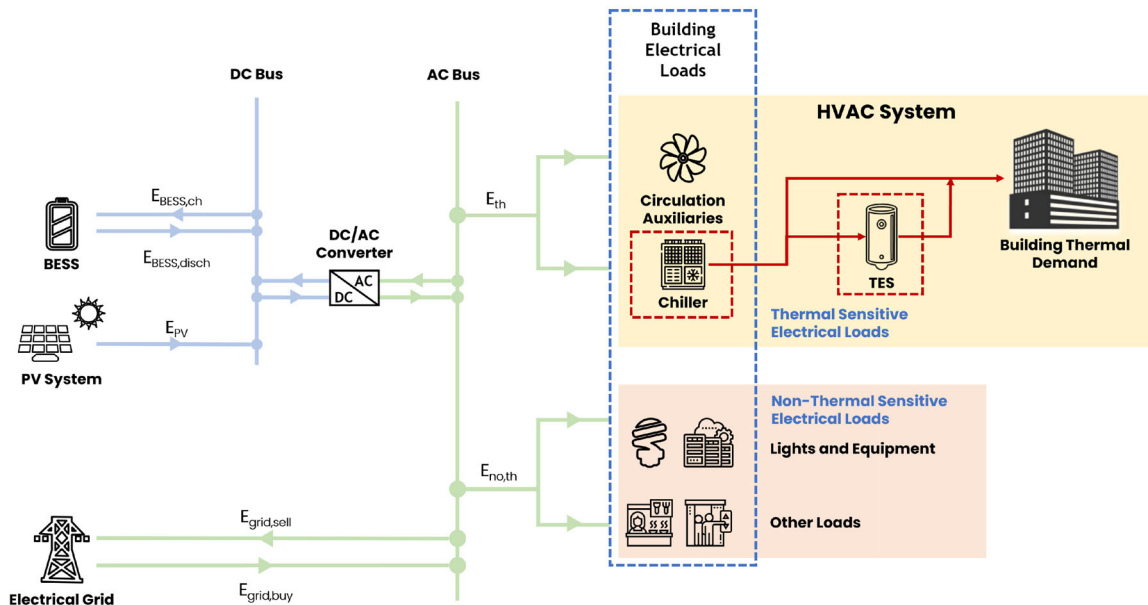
Building Electrical Loads

DC Bus

AC Bus

HVAC System

$E_{BESS,ch}$

BESS

$E_{BESS,disch}$

DC/AC Converter

AC

DC

$E_{PV}$

PV System

$E_{th}$

Circulation Auxiliaries

Chiller

TES

Building Thermal Demand

Thermal Sensitive Electrical Loads

Non-Thermal Sensitive Electrical Loads

Lights and Equipment

$E_{no,th}$

Other Loads

$E_{grid,sell}$

Electrical Grid

$E_{grid,buy}$